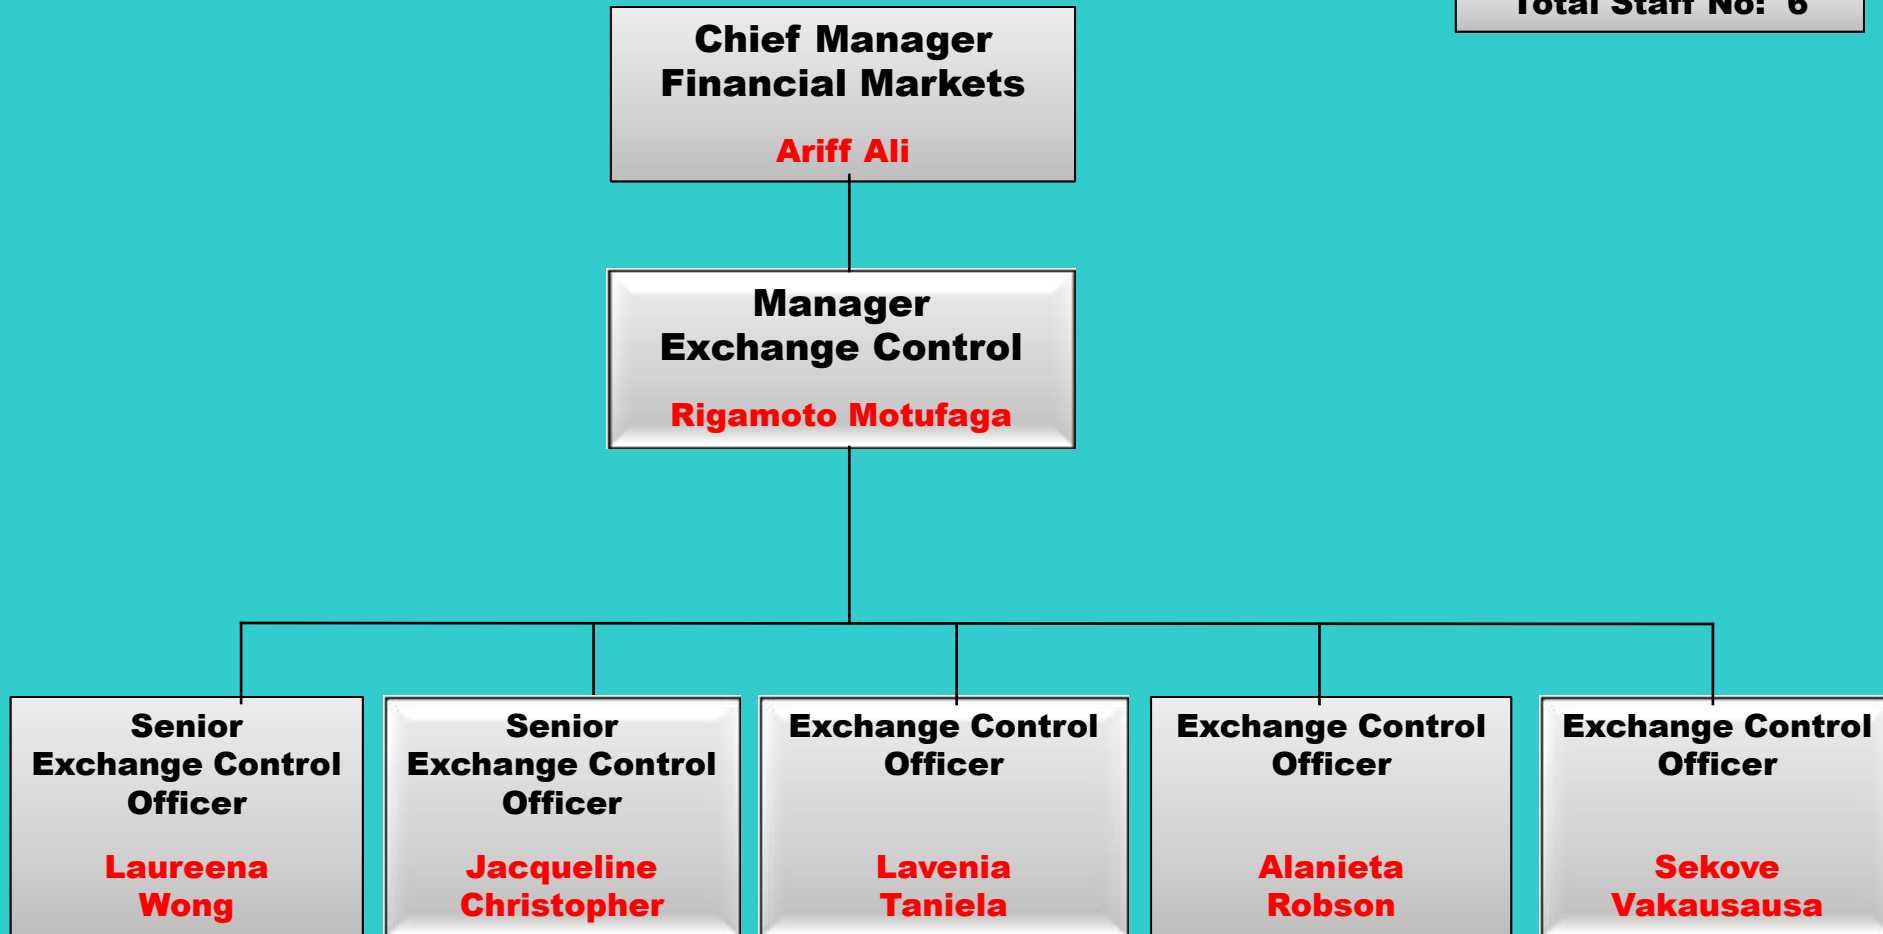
Total Staff No: 6

Chief Manager
Financial Markets

Ariff Ali

Manager
Exchange Control

Rigamoto Motufaga

Senior
Exchange Control
Officer

Laureena
Wong

Senior
Exchange Control
Officer

Jacqueline
Christopher

Exchange Control
Officer

Lavenia
Taniela

Exchange Control
Officer

Alanieta
Robson

Exchange Control
Officer

Sekove
Vakausausa